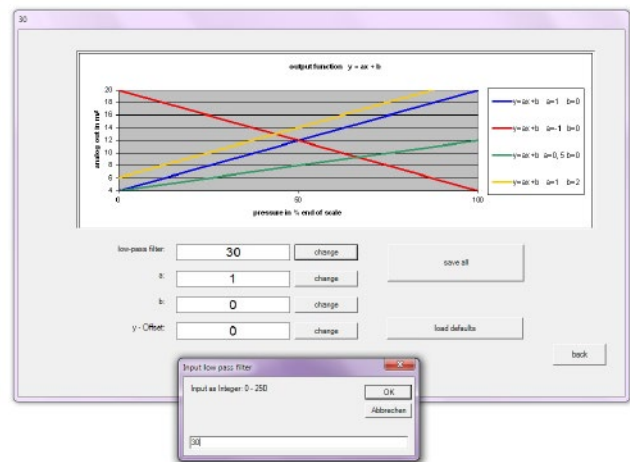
30

output function y = ax + b

analog out in mA

20
18
16
14
12
10
8
6
4

0
50
100

pressure in % end of scale

y=ax+b a=1 b=0
y=ax+b a=-1 b=0
y=ax+b a=0,5 b=0
y=ax+b a=1 b=2

low-pass filter: 30 change
a: 1 change
b: 0 change
y - Offset: 0 change

save all

load defaults

back

Input low pass filter
Input as Integer: 0 - 250
OK
Abbrechen
30